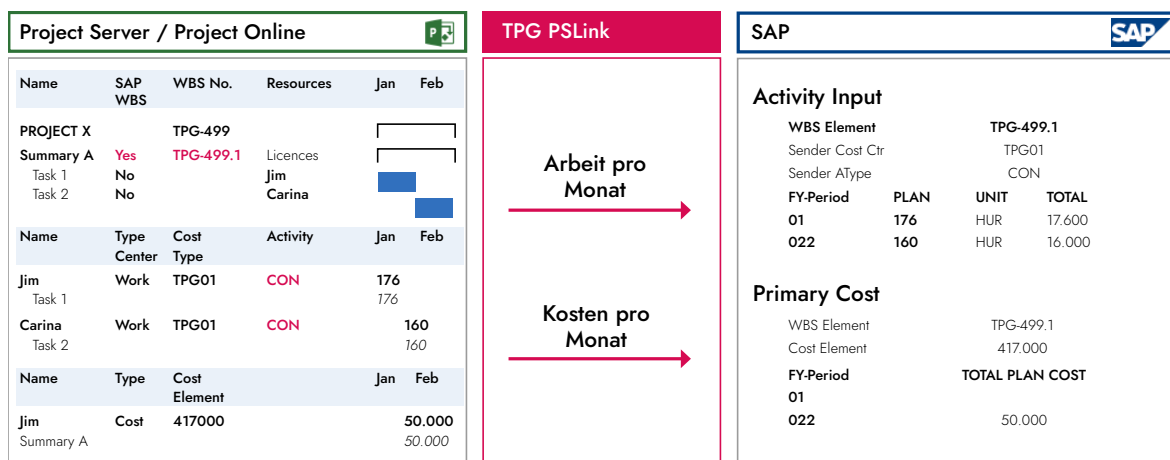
Project Server / Project Online

| Name | SAP WBS | WBS No. | Resources | Jan | Feb |
|---|---|---|---|---|---|
| PROJECT X | | TPG-499 | | | |
| Summary A | Yes | TPG-499.1 | Licences | | |
| Task 1 | No | | Jim | | |
| Task 2 | No | | Carina | | |

| Name | Type | Cost Center | Activity Type | Jan | Feb |
|---|---|---|---|---|---|
| Jim<br>Task 1 | Work | TPG01 | CON | 176<br>176 | |
| Carina<br>Task 2 | Work | TPG01 | CON | | 160<br>160 |

| Name | Type | Cost Element | | Jan | Feb |
|---|---|---|---|---|---|
| Jim<br>Summary A | Cost | 417000 | | | 50.000<br>50.000 |

TPG PSLink

Arbeit pro Monat

Kosten pro Monat

SAP

SAP

Activity Input

| WBS Element | | TPG-499.1 | |
|---|---|---|---|
| Sender Cost Ctr | | TPG01 | |
| Sender AType | | CON | |
| FY-Period | PLAN | UNIT | TOTAL |
| 01 | 176 | HUR | 17.600 |
| 022 | 160 | HUR | 16.000 |

Primary Cost

| WBS Element | TPG-499.1 |
|---|---|
| Cost Element | 417.000 |
| FY-Period | TOTAL PLAN COST |
| 01 | |
| 022 | 50.000 |